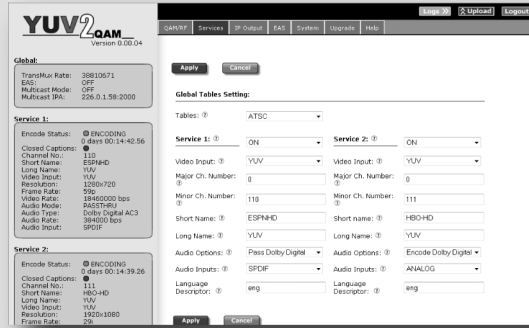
YUV2QAM
Version 0.00.04

Logs | Upload | Logout

QAM/RF | Services | IP Output | EAS | System | Upgrade | Help

Global:
TransMux Rate: 38810671
EAS: OFF
Multicast Mode: OFF
Multicast IPA: 226.0.1.58:2000

Service 1:
Encode Status: ENCODING
0 days 00:14:42.56
Closed Captions:
Channel No.: 110
Short Name: ESPNHD
Long Name: YUV
Video Input: YUV
Resolution: 1280x720
Frame Rate: 59p
Video Rate: 18460000 bps
Audio Mode: PASSTHRU
Audio Type: Dolby Digital AC3
Audio Rate: 384000 bps
Audio Input: SPDIF

Service 2:
Encode Status: ENCODING
0 days 00:14:39.26
Closed Captions:
Channel No.: 111
Short Name: HBO-HD
Long Name: YUV
Video Input: YUV
Resolution: 1920x1080
Frame Rate: 29i

Apply | Cancel

Global Tables Setting:

Tables: ATSC

| Service 1: | ON | Service 2: | ON |
|---|---|---|---|
| Video Input: | YUV | Video Input: | YUV |
| Major Ch. Number: | 0 | Major Ch. Number: | 0 |
| Minor Ch. Number: | 110 | Minor Ch. Number: | 111 |
| Short Name: | ESPNHD | Short name: | HBO-HD |
| Long Name: | YUV | Long Name: | YUV |
| Audio Options: | Pass Dolby Digital | Audio Options: | Encode Dolby Digital |
| Audio Inputs: | SPDIF | Audio Inputs: | ANALOG |
| Language Descriptor: | eng | Language Descriptor: | eng |

Apply | Cancel